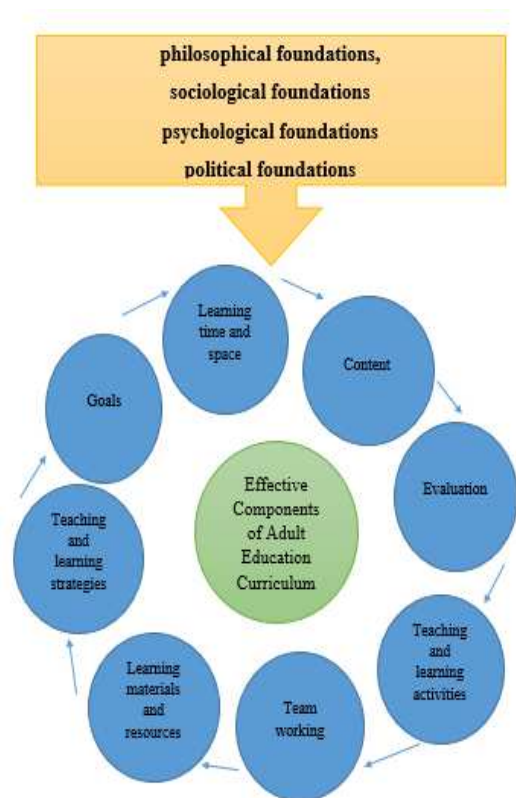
philosophical foundations,
sociological foundations
psychological foundations
political foundations

Learning time and space

Content

Evaluation

Teaching and learning activities

Team working

Learning materials and resources

Teaching and learning strategies

Goals

Effective Components of Adult Education Curriculum